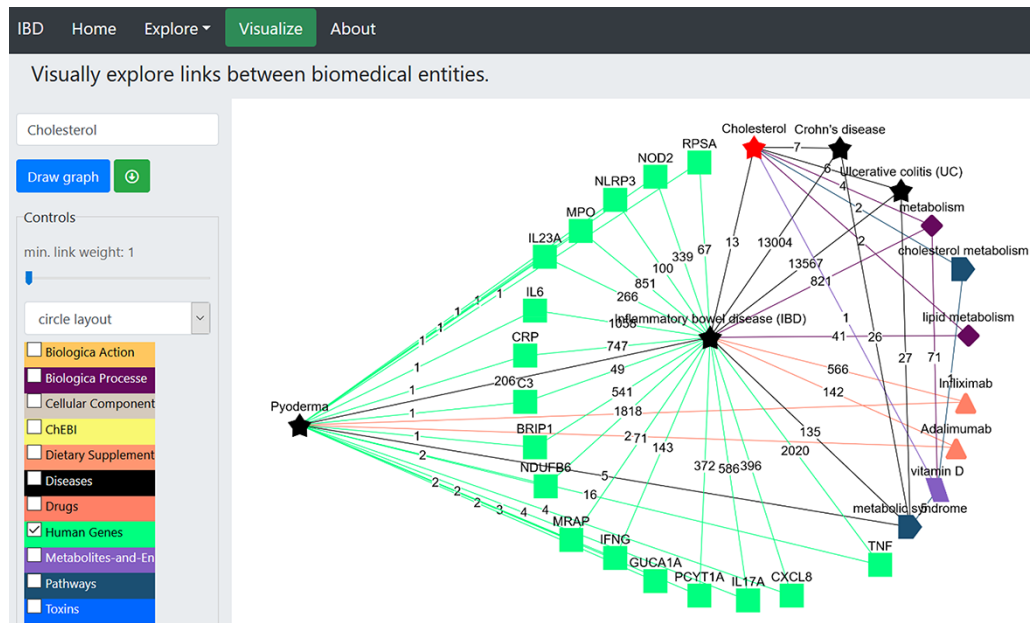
IBD Home Explore Visualize About

Visually explore links between biomedical entities.

Cholesterol

Draw graph

Controls

min. link weight: 1

circle layout

☐ Biologica Action
☐ Biologica Processe
☐ Cellular Component
☐ ChEBI
☐ Dietary Supplement
☐ Diseases
☐ Drugs
☑ Human Genes
☐ Metabolites-and-En
☐ Pathways
☐ Toxins

Cholesterol
Crohn's disease
Ulcerative colitis (UC)
metabolism
cholesterol metabolism
lipid metabolism
Infliximab
Adalimumab
vitamin D
metabolic syndrome
Inflammatory bowel disease (IBD)
Pyoderma
RPSA
NOD2
NLRP3
MPO
IL23A
IL6
CRP
C3
BRIP1
NDUFB6
MRAP
IFNG
GUCA1A
PCYT1A
IL17A
CXCL8
TNF

7 6 4 2 2 13 13004 13567 821 67 339 100 851 266 1058 747 49 541 1818 2 71 143 372 586 396 2020 135 142 566 1 41 26 27 71 1 5 16 206 1 1 1 1 1 1 1 1 1 1 2 2 2 2 3 4 4